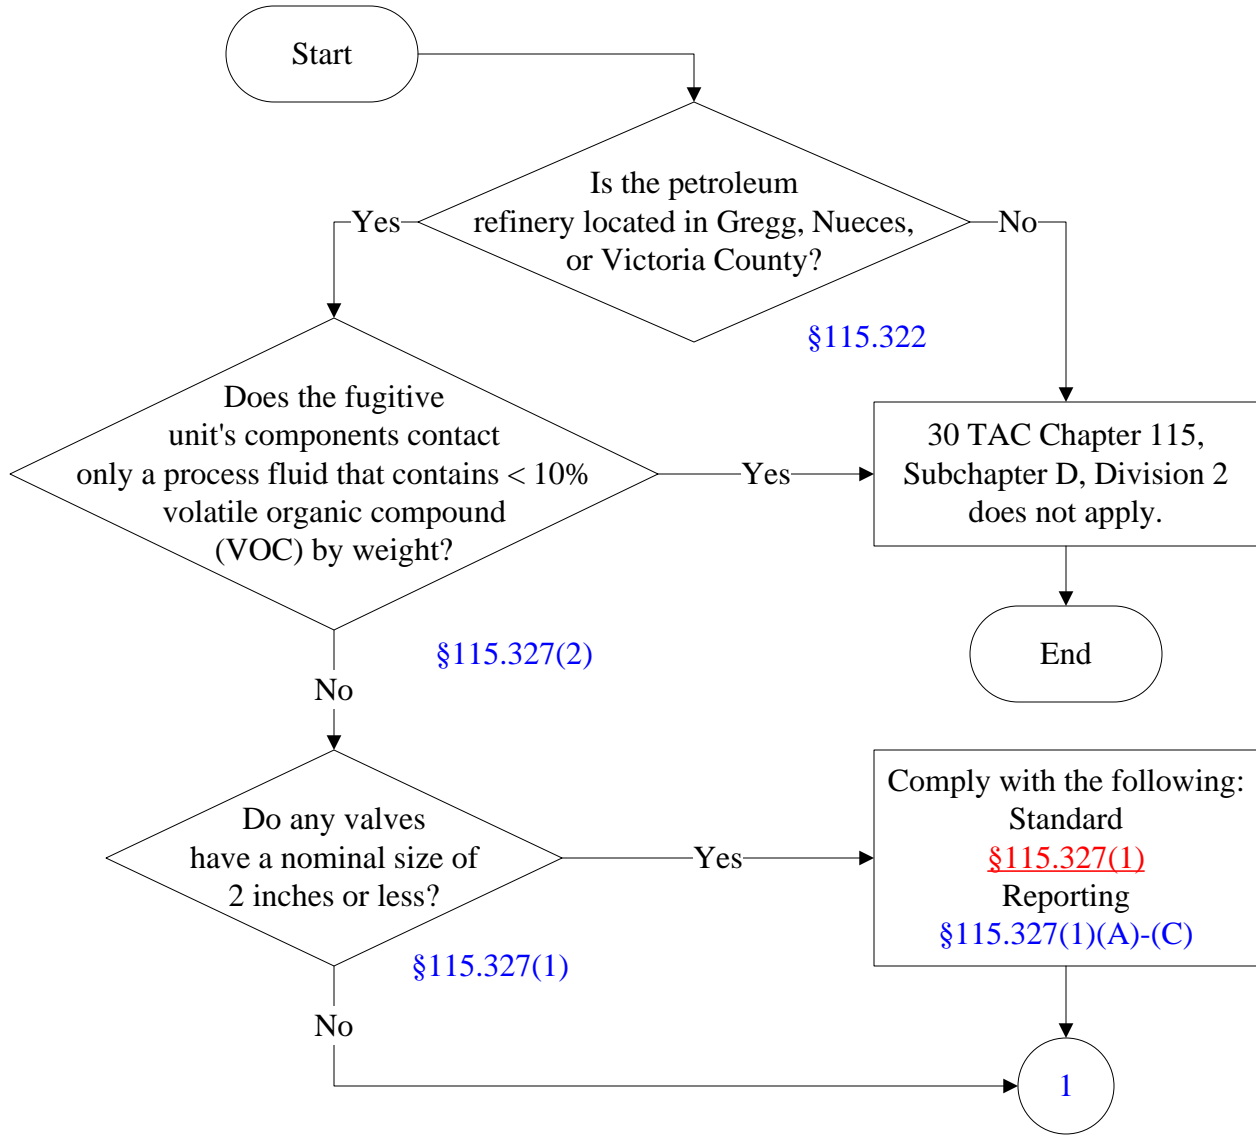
Start

Is the petroleum refinery located in Gregg, Nueces, or Victoria County?

Yes

No

§115.322

Does the fugitive unit's components contact only a process fluid that contains < 10% volatile organic compound (VOC) by weight?

Yes

30 TAC Chapter 115, Subchapter D, Division 2 does not apply.

End

§115.327(2)

No

Do any valves have a nominal size of 2 inches or less?

Yes

Comply with the following:
Standard
§115.327(1)
Reporting
§115.327(1)(A)-(C)

§115.327(1)

No

1